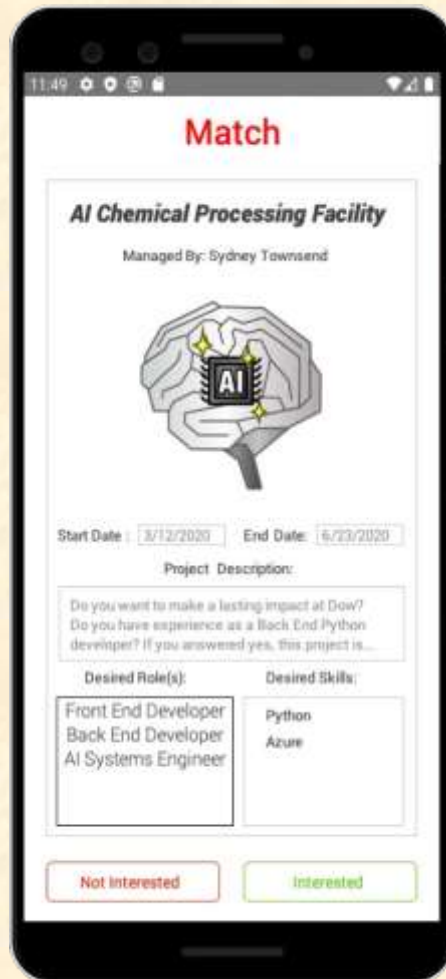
11:49

Match

AI Chemical Processing Facility

Managed By: Sydney Townsend

AI

Start Date : 3/12/2020 End Date: 6/23/2020

Project Description:

Do you want to make a lasting impact at Dow? Do you have experience as a Back End Python developer? If you answered yes, this project is...

Desired Role(s):

Front End Developer
Back End Developer
AI Systems Engineer

Desired Skills:

Python
Azure

Not Interested

Interested